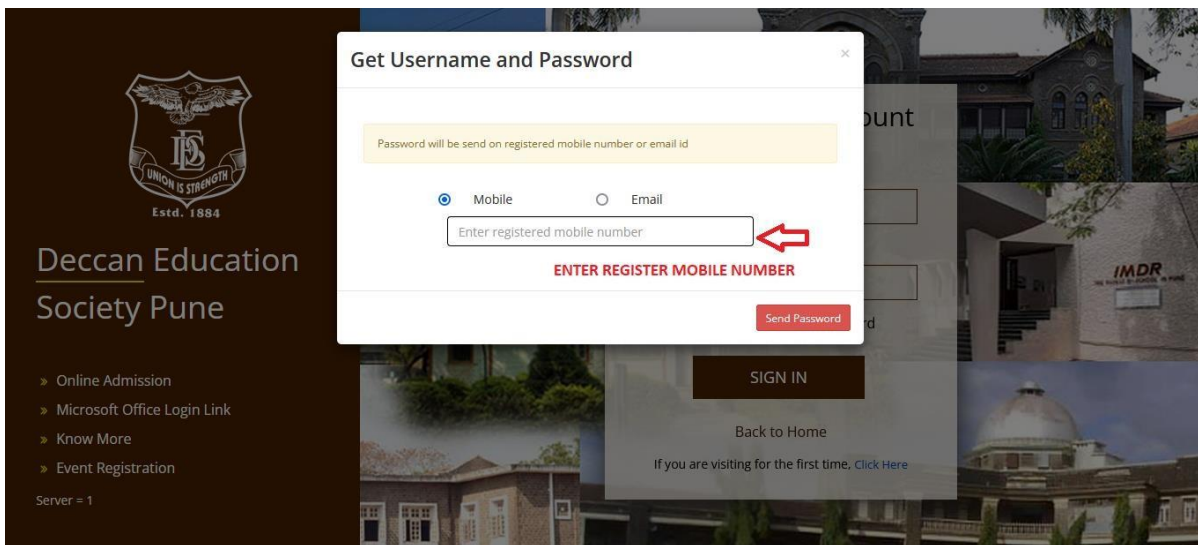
UNION IS STRENGTH
Estd. 1884

Deccan Education Society Pune

» Online Admission
» Microsoft Office Login Link
» Know More
» Event Registration

Server = 1

Get Username and Password

×

Password will be send on registered mobile number or email id

Mobile Email

Enter registered mobile number

ENTER REGISTER MOBILE NUMBER

Send Password

ount

rd

SIGN IN

Back to Home

If you are visiting for the first time, Click Here

IMDR